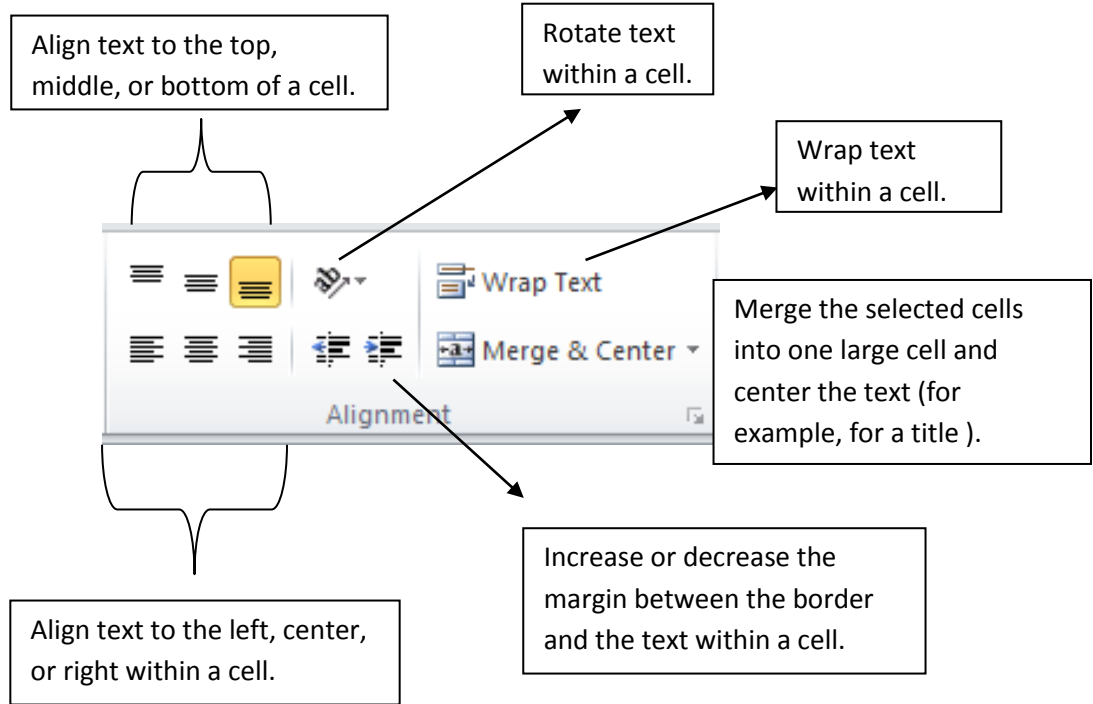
Align text to the top, middle, or bottom of a cell.

Rotate text within a cell.

Wrap text within a cell.

Wrap Text

Merge & Center

Alignment

Merge the selected cells into one large cell and center the text (for example, for a title ).

Increase or decrease the margin between the border and the text within a cell.

Align text to the left, center, or right within a cell.